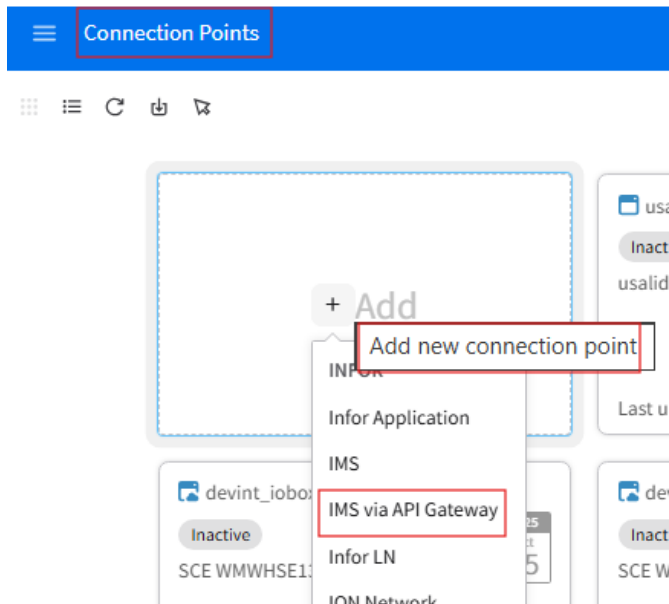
Connection Points

+ Add

Add new connection point

INFOR

Infor Application

IMS

IMS via API Gateway

Infor LN

ION Network

usa

Inact

usalid

Last u

devint_iobox

Inactive

SCE WMWHSE1

25

5

dev

Inact

SCE W